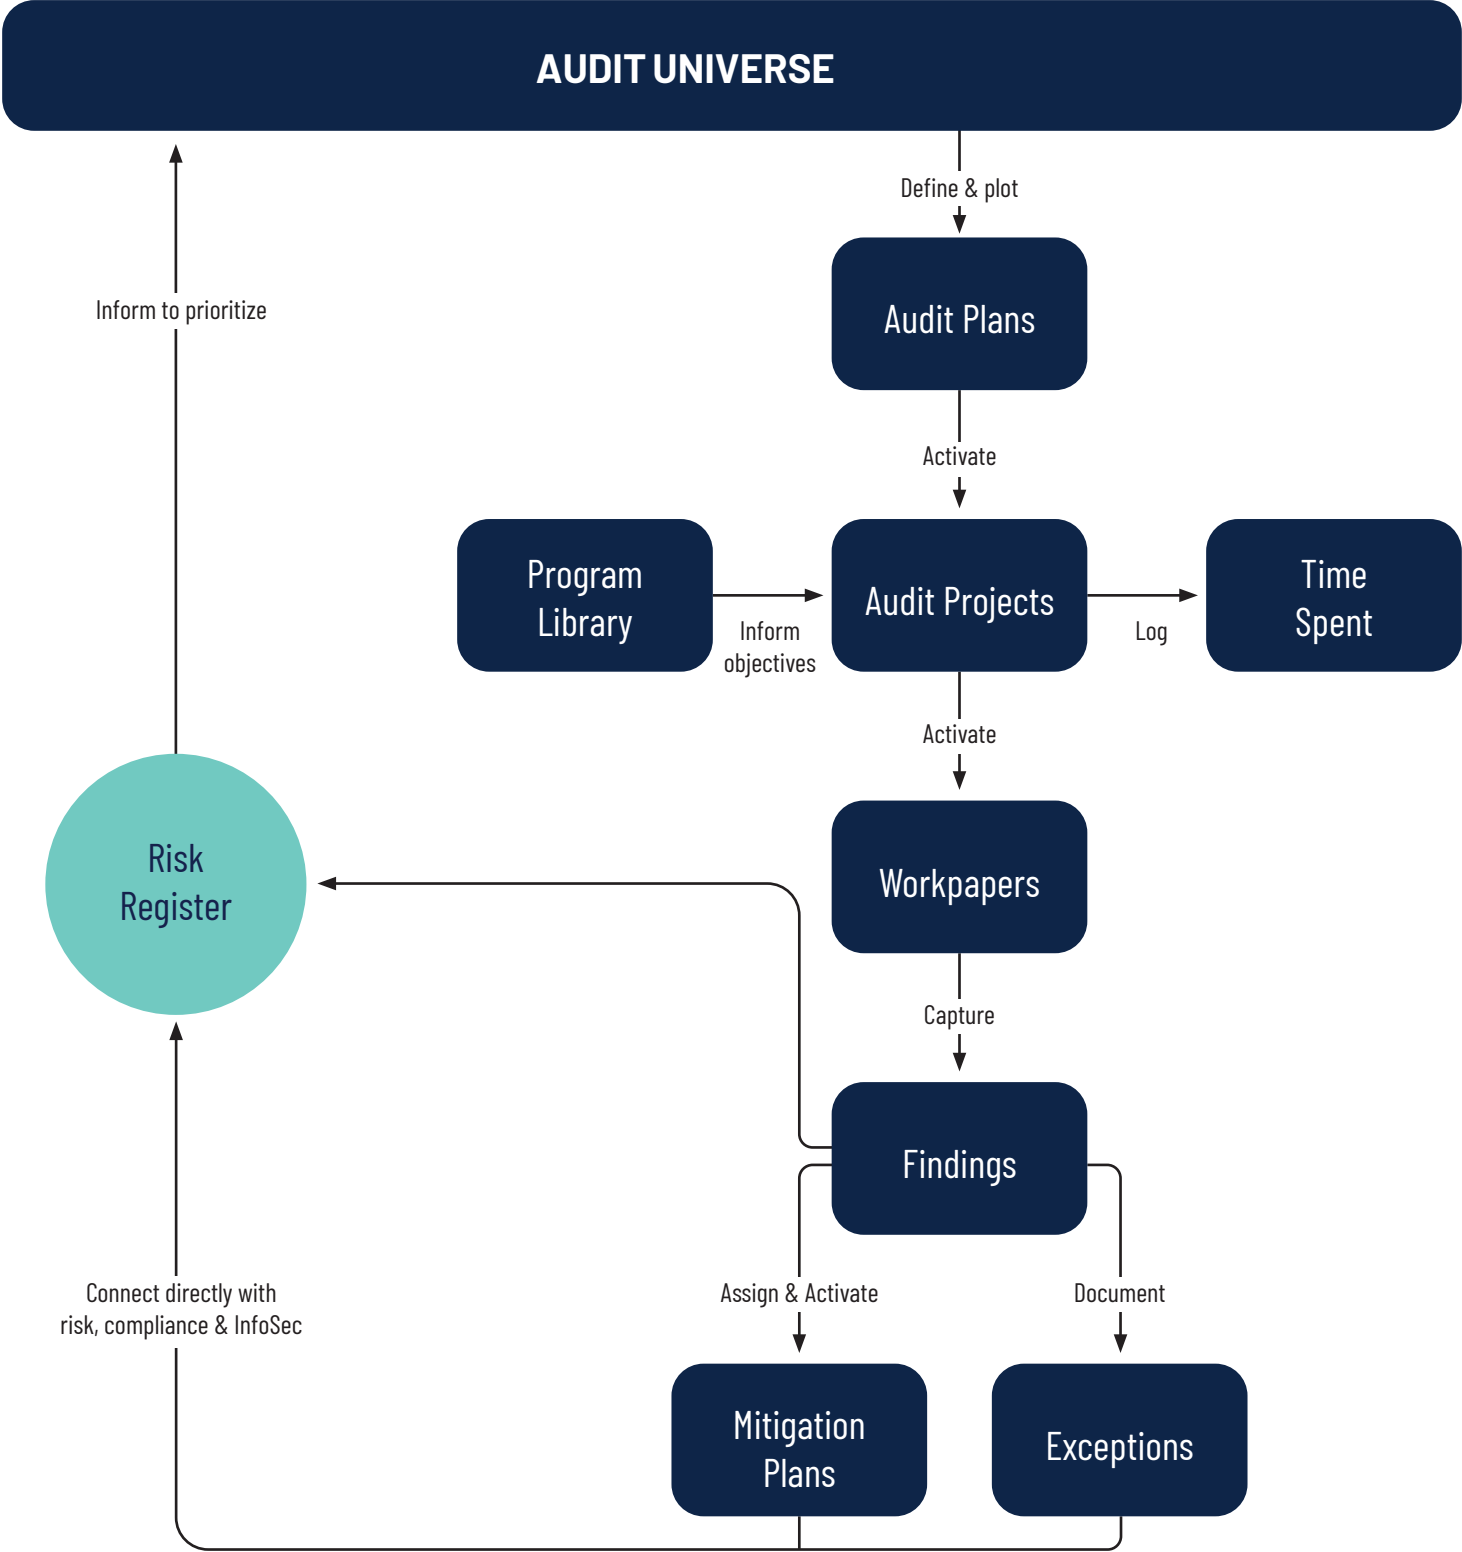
AUDIT UNIVERSE

Define & plot

Audit Plans

Activate

Inform to prioritize

Program Library

Inform objectives

Audit Projects

Log

Time Spent

Activate

Risk Register

Workpapers

Capture

Findings

Assign & Activate

Document

Connect directly with risk, compliance & InfoSec

Mitigation Plans

Exceptions